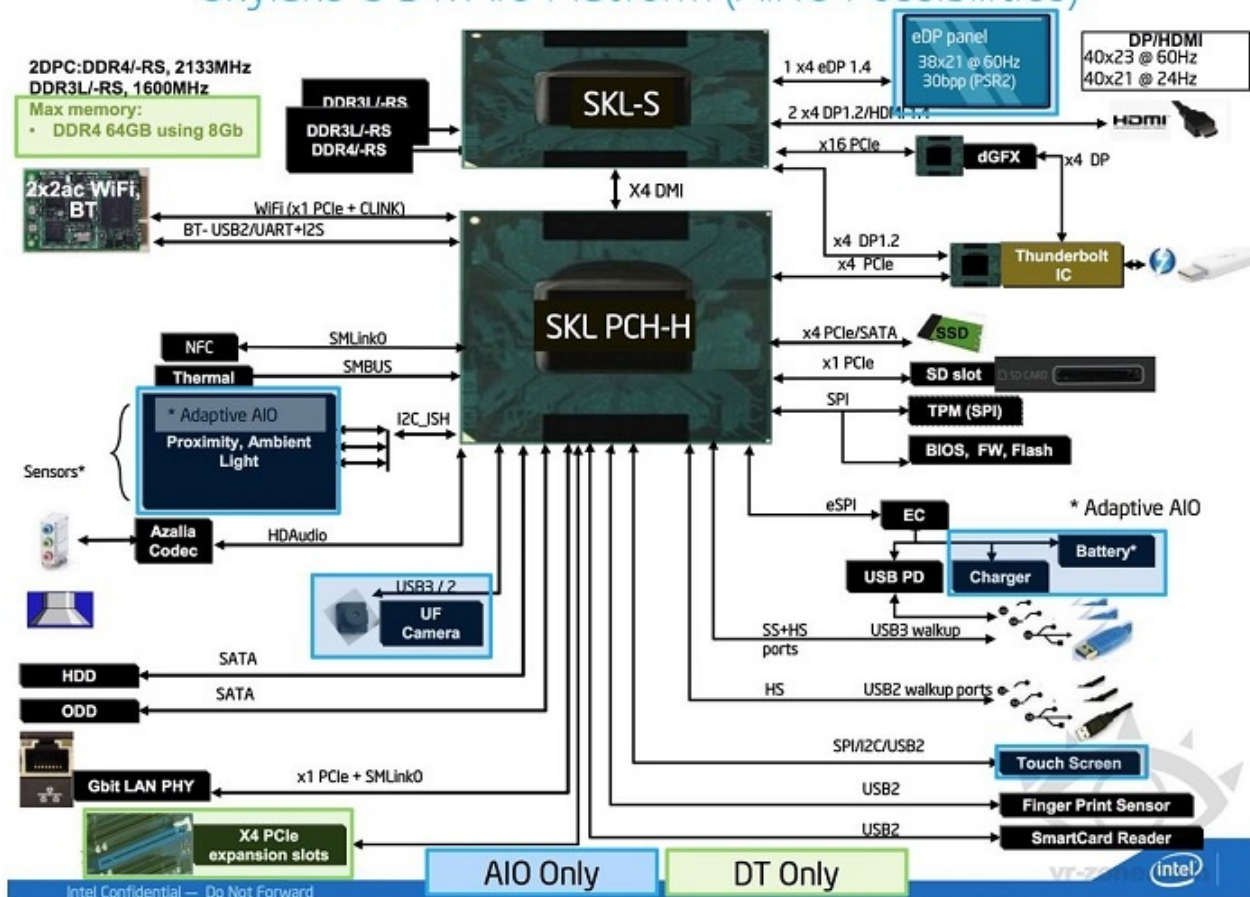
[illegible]

2DPC:DDR4/-RS, 2133MHz
DDR3L/-RS, 1600MHz

Max memory:
• DDR4 64GB using 8Gb

DDR3L/-RS
DDR3L/-RS
DDR4/-RS

SKL-S

eDP panel
38x21 @ 60Hz
30bpp (PSR2)

DP/HDMI
40x23 @ 60Hz
40x21 @ 24Hz

1 x4 eDP 1.4
2 x4 DP1.2/HDMI 1.4
HDMI
x16 PCIe
dGFX
x4 DP

X4 DMI

2x2ac WiFi, BT
WiFi (x1 PCIe + CLINK)
BT- USB2/UART+I2S

x4 DP1.2
x4 PCIe
Thunderbolt IC

SKL PCH-H

x4 PCIe/SATA
SSD
x1 PCIe
SD slot
SD CARD
SPI
TPM (SPI)
BIOS, FW, Flash

NFC
SMLink0
Thermal
SMBUS

* Adaptive AIO
Proximity, Ambient Light
I2C_ISH
Sensors*

eSPI
EC
* Adaptive AIO
Battery*
USB PD
Charger

Azalia Codec
HDAudio

USB3 / 2
UF Camera

SS+HS ports
USB3 walkup

HDD
SATA
ODD
SATA

HS
USB2 walkup ports

SPI/I2C/USB2
Touch Screen

Gbit LAN PHY
x1 PCIe + SMLink0

USB2
Finger Print Sensor
USB2
SmartCard Reader

X4 PCIe expansion slots

AIO Only
DT Only

Intel Confidential — Do Not Forward
vr-zone
intel